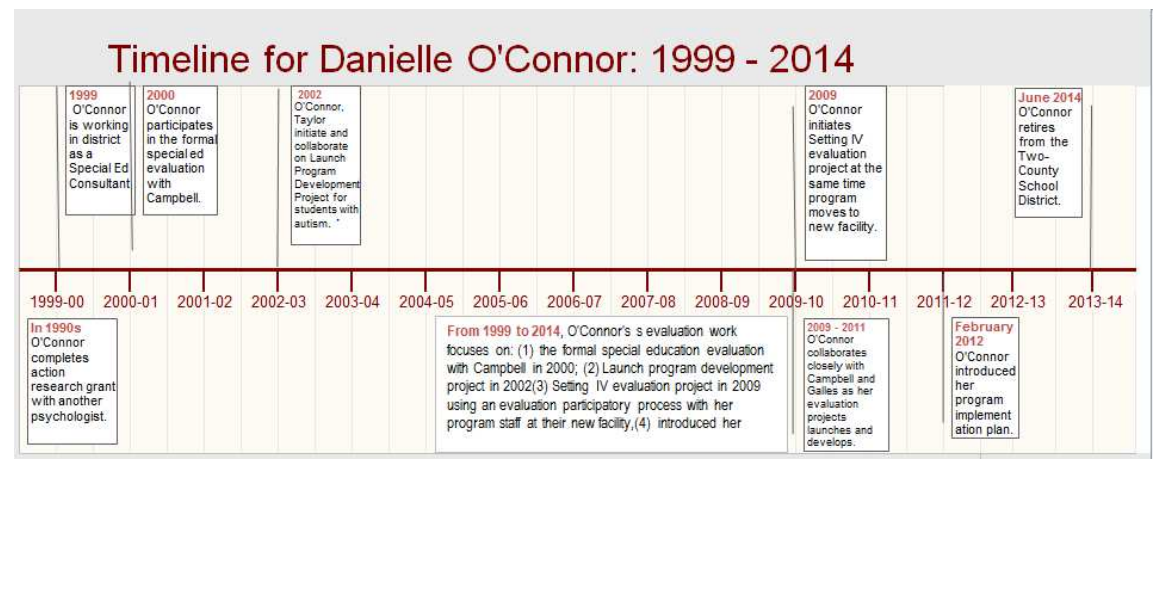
Timeline for Danielle O'Connor: 1999 - 2014

1999
O'Connor is working in district as a Special Ed Consultant

2000
O'Connor participates in the formal special ed evaluation with Campbell.

2002
O'Connor, Taylor initiate and collaborate on Launch Program Development Project for students with autism.

2009
O'Connor initiates Setting IV evaluation project at the same time program moves to new facility.

June 2014
O'Connor retires from the Two-County School District.

1999-00 2000-01 2001-02 2002-03 2003-04 2004-05 2005-06 2006-07 2007-08 2008-09 2009-10 2010-11 2011-12 2012-13 2013-14

In 1990s
O'Connor completes action research grant with another psychologist.

From 1999 to 2014, O'Connor's s evaluation work focuses on: (1) the formal special education evaluation with Campbell in 2000; (2) Launch program development project in 2002(3) Setting IV evaluation project in 2009 using an evaluation participatory process with her program staff at their new facility,(4) introduced her

2009 - 2011
O'Connor collaborates closely with Campbell and Galles as her evaluation projects launches and develops.

February 2012
O'Connor introduced her program implementation plan.